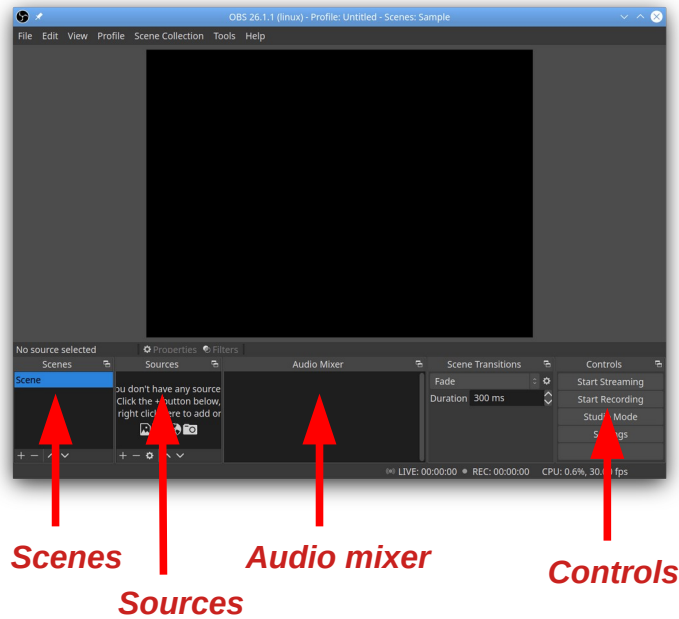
OBS 26.1.1 (linux) - Profile: Untitled - Scenes: Sample

File Edit View Profile Scene Collection Tools Help

No source selected Properties Filters

Scenes

Scene

Sources

ou don't have any source Click the +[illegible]button below, right click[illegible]ere to add or

Audio Mixer

Scene Transitions

Fade

Duration 300 ms

Controls

Start Streaming

Start Recording

Stud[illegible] Mode

S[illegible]ngs

LIVE: 00:00:00 REC: 00:00:00 CPU: 0.6%, 30.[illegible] fps

Scenes

Sources

Audio mixer

Controls